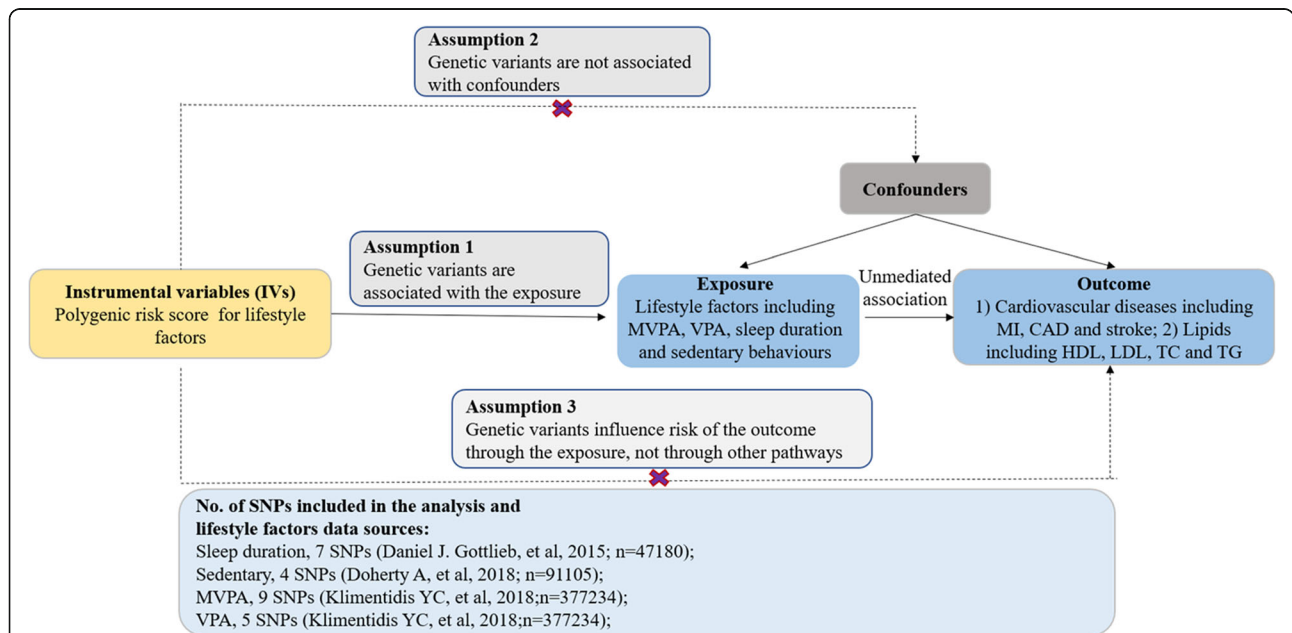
**Assumption 2**
Genetic variants are not associated with confounders

**Confounders**

**Assumption 1**
Genetic variants are associated with the exposure

**Instrumental variables (IVs)**
Polygenic risk score for lifestyle factors

**Exposure**
Lifestyle factors including MVPA, VPA, sleep duration and sedentary behaviours

Unmediated association

**Outcome**
1) Cardiovascular diseases including MI, CAD and stroke; 2) Lipids including HDL, LDL, TC and TG

**Assumption 3**
Genetic variants influence risk of the outcome through the exposure, not through other pathways

**No. of SNPs included in the analysis and lifestyle factors data sources:**
Sleep duration, 7 SNPs (Daniel J. Gottlieb, et al, 2015; n=47180);
Sedentary, 4 SNPs (Doherty A, et al, 2018; n=91105);
MVPA, 9 SNPs (Klimentidis YC, et al, 2018;n=377234);
VPA, 5 SNPs (Klimentidis YC, et al, 2018;n=377234);